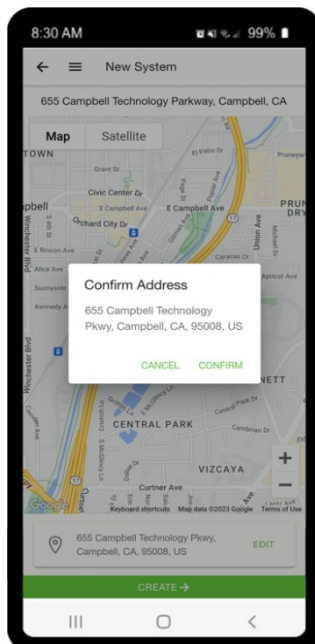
8:30 AM
99%

New System

655 Campbell Technology Parkway, Campbell, CA

Map
Satellite

TOWN
El Patio Dr
Pruneyard
Grant St
Civic Center Dr
PRUN DRY
pbell
E Campbell Ave
E Campbell Ave
Orchard City Dr
Union Ave
Winchester Blvd
E Rincon Ave
Alice Ave
Caracas Ct
Sunnyside
Apricot Ave
Kennedy Ave

Confirm Address
655 Campbell Technology Pkwy, Campbell, CA, 95008, US
CANCEL
CONFIRM

NETT
Carnegie Ave
E McGlincy Ln
Central Park Dr
CENTRAL PARK
Cambrian Dr
VIZCAYA
Curtner Ave
Google
Keyboard shortcuts
Map data ©2023 Google
Terms of Use

655 Campbell Technology Pkwy, Campbell, CA, 95008, US
EDIT

CREATE →